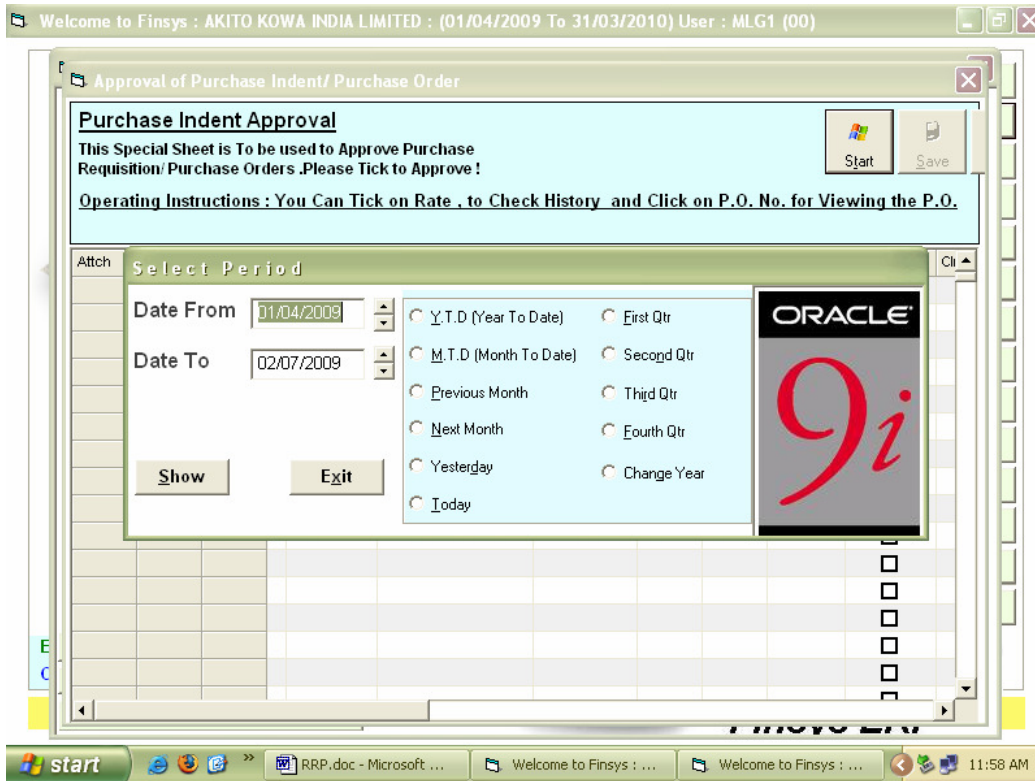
Welcome to Finsys : AKITO KOWA INDIA LIMITED : (01/04/2009 To 31/03/2010) User : MLG1 (00)

Approval of Purchase Indent/ Purchase Order

Purchase Indent Approval
This Special Sheet is To be used to Approve Purchase Requisition/ Purchase Orders .Please Tick to Approve !

Start Save

Operating Instructions : You Can Tick on Rate , to Check History and Click on P.O. No. for Viewing the P.O.

Attch
Cl

Select Period

Date From 01/04/2009
Date To 02/07/2009

Y.T.D (Year To Date)
M.T.D (Month To Date)
Previous Month
Next Month
Yesterday
Today
First Qtr
Second Qtr
Third Qtr
Fourth Qtr
Change Year

ORACLE
9i

Show
Exit

E
C

start
RRP.doc - Microsoft ...
Welcome to Finsys : ...
Welcome to Finsys : ...
11:58 AM